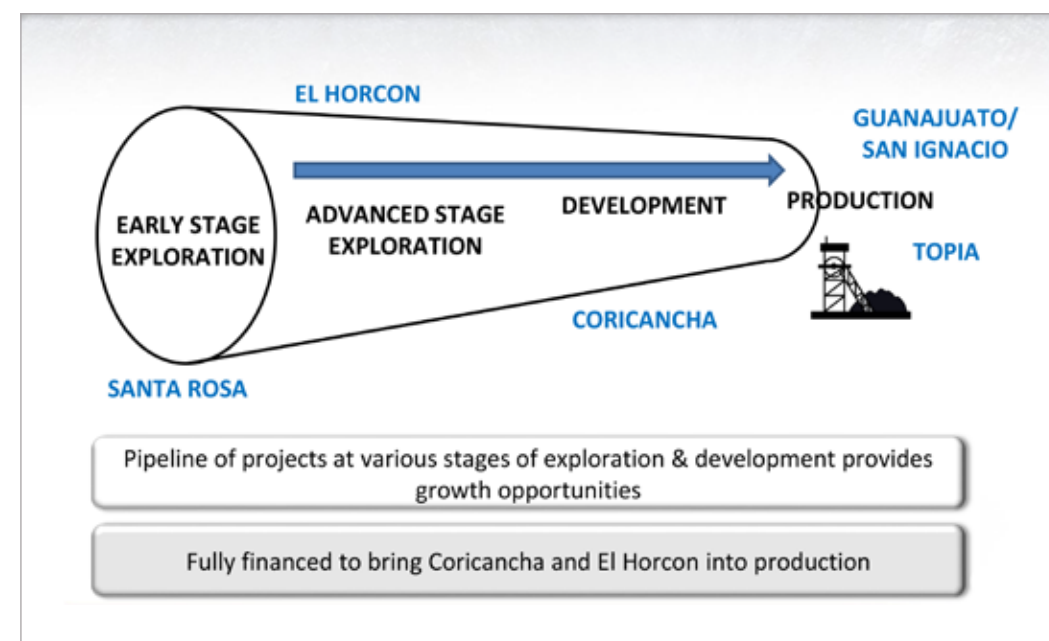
EL HORCON

GUANAJUATO/ SAN IGNACIO

EARLY STAGE EXPLORATION

ADVANCED STAGE EXPLORATION

DEVELOPMENT

PRODUCTION

TOPIA

CORICANCHA

SANTA ROSA

Pipeline of projects at various stages of exploration & development provides growth opportunities

Fully financed to bring Coricancha and El Horcon into production